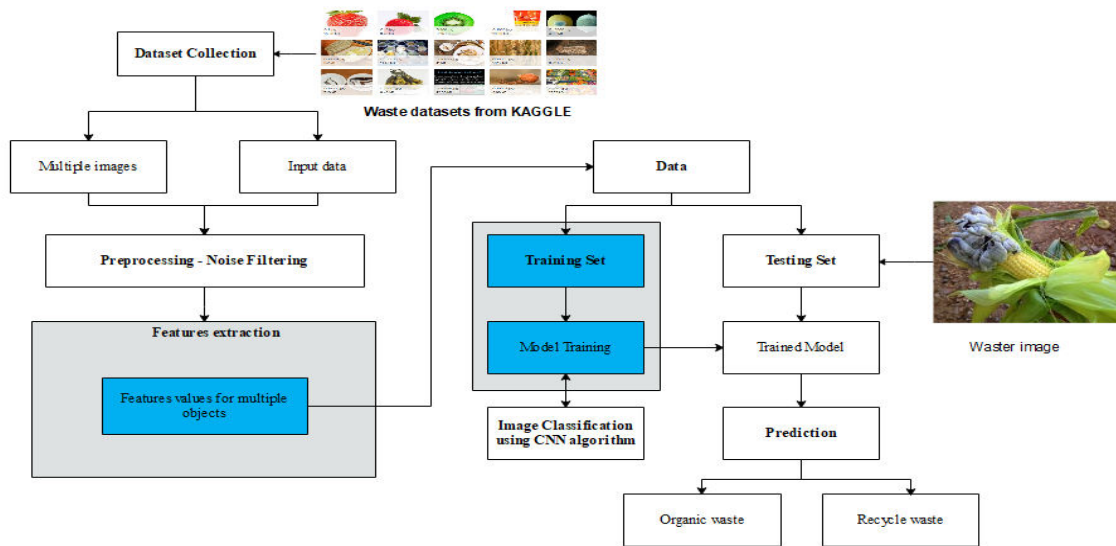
Dataset Collection

Waste datasets from KAGGLE

Multiple images

Input data

Preprocessing - Noise Filtering

Features extraction

Features values for multiple objects

Data

Training Set

Model Training

Image Classification using CNN algorithm

Testing Set

Trained Model

Waster image

Prediction

Organic waste

Recycle waste